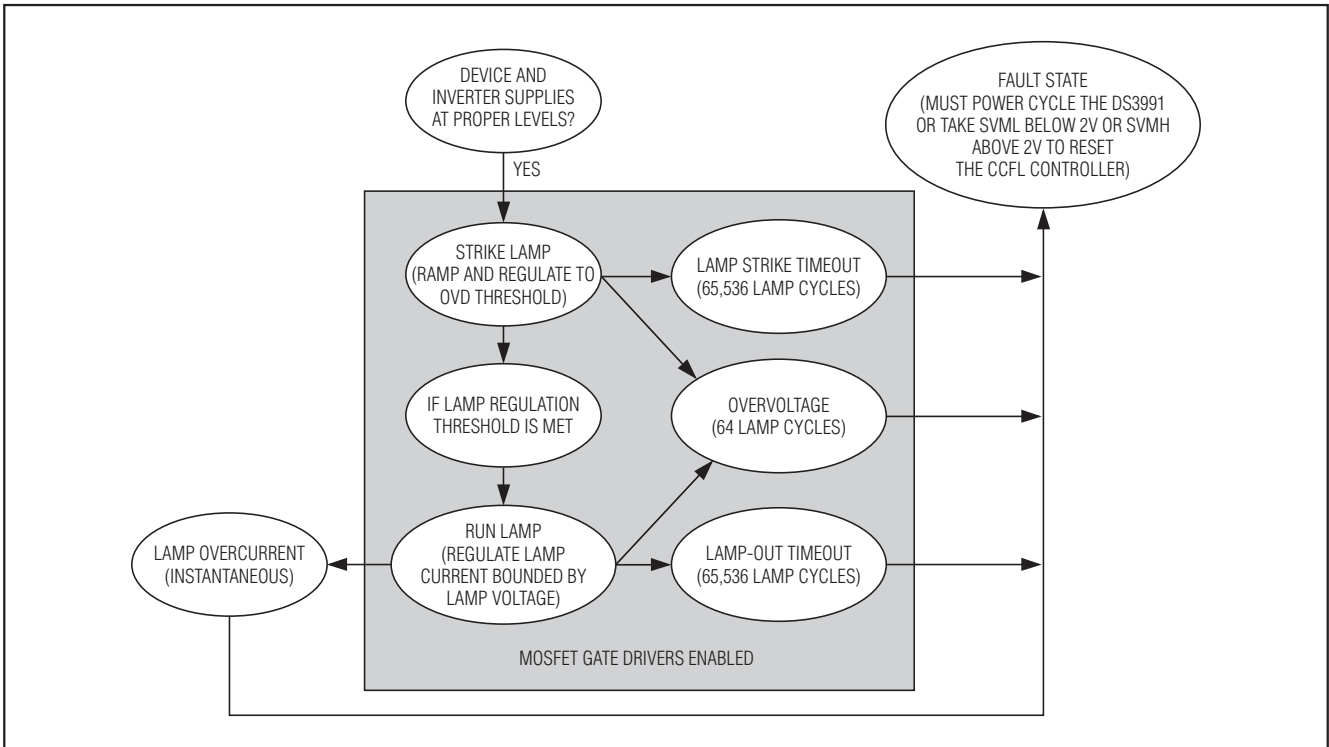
DEVICE AND INVERTER SUPPLIES AT PROPER LEVELS?

YES

FAULT STATE (MUST POWER CYCLE THE DS3991 OR TAKE SVML BELOW 2V OR SVMH ABOVE 2V TO RESET THE CCFL CONTROLLER)

STRIKE LAMP (RAMP AND REGULATE TO OVD THRESHOLD)

LAMP STRIKE TIMEOUT (65,536 LAMP CYCLES)

IF LAMP REGULATION THRESHOLD IS MET

OVERVOLTAGE (64 LAMP CYCLES)

LAMP OVERCURRENT (INSTANTANEOUS)

RUN LAMP (REGULATE LAMP CURRENT BOUNDED BY LAMP VOLTAGE)

LAMP-OUT TIMEOUT (65,536 LAMP CYCLES)

MOSFET GATE DRIVERS ENABLED